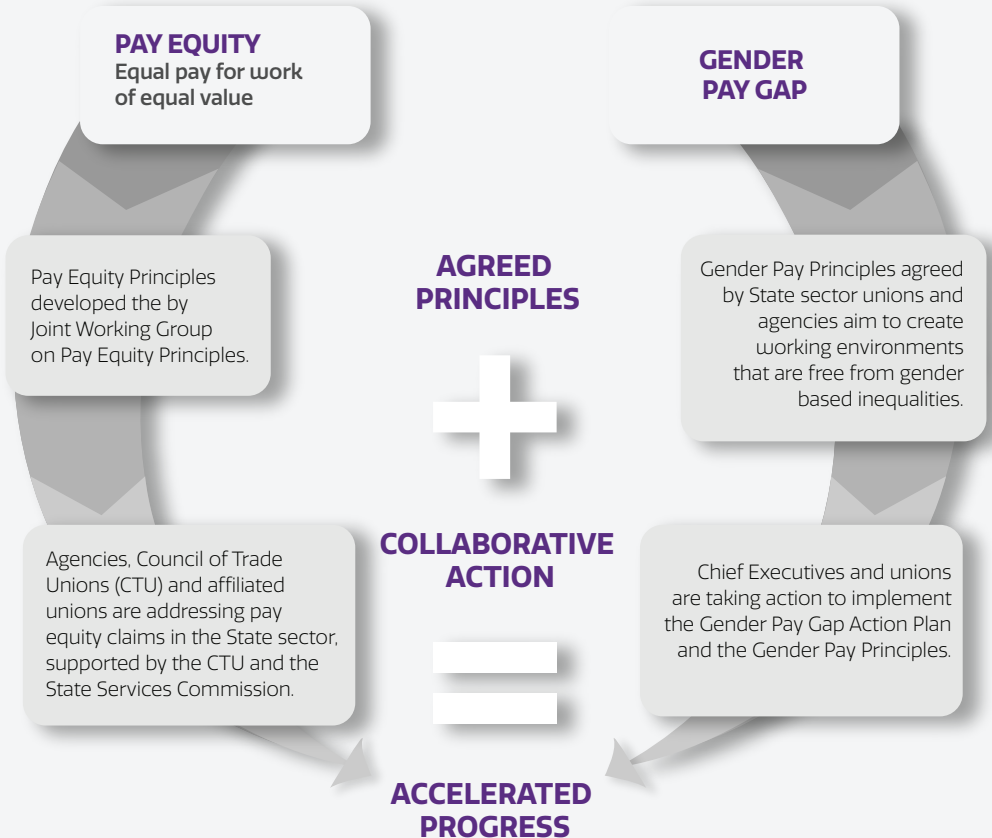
PAY EQUITY
Equal pay for work of equal value

GENDER PAY GAP

Pay Equity Principles developed the by Joint Working Group on Pay Equity Principles.

AGREED PRINCIPLES

Gender Pay Principles agreed by State sector unions and agencies aim to create working environments that are free from gender based inequalities.

+

Agencies, Council of Trade Unions (CTU) and affiliated unions are addressing pay equity claims in the State sector, supported by the CTU and the State Services Commission.

COLLABORATIVE ACTION

Chief Executives and unions are taking action to implement the Gender Pay Gap Action Plan and the Gender Pay Principles.

=

ACCELERATED PROGRESS